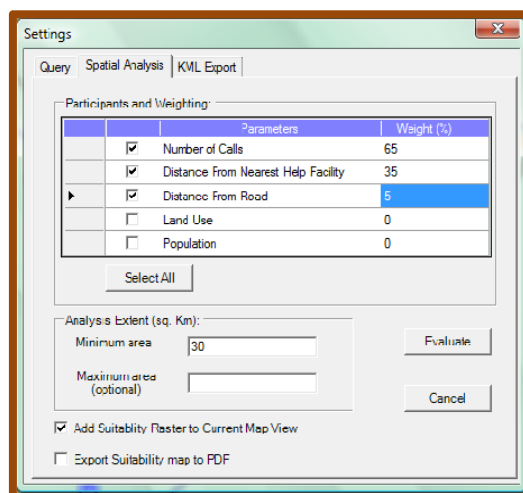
Settings

Query | Spatial Analysis | KML Export

Participants and Weighting

| | | Parameters | Weight (%) |
|---|---|---|---|
| | ☑ | Number of Calls | 65 |
| | ☑ | Distance From Nearest Help Facility | 35 |
| ▶ | ☑ | Distance From Road | 5 |
| | ☐ | Land Use | 0 |
| | ☐ | Population | 0 |

Select All

Analysis Extent (sq. Km):

Minimum area 30

Maximum area (optional)

Evaluate

Cancel

☑ Add Suitablity Raster to Current Map View

☐ Export Suitability map to PDF